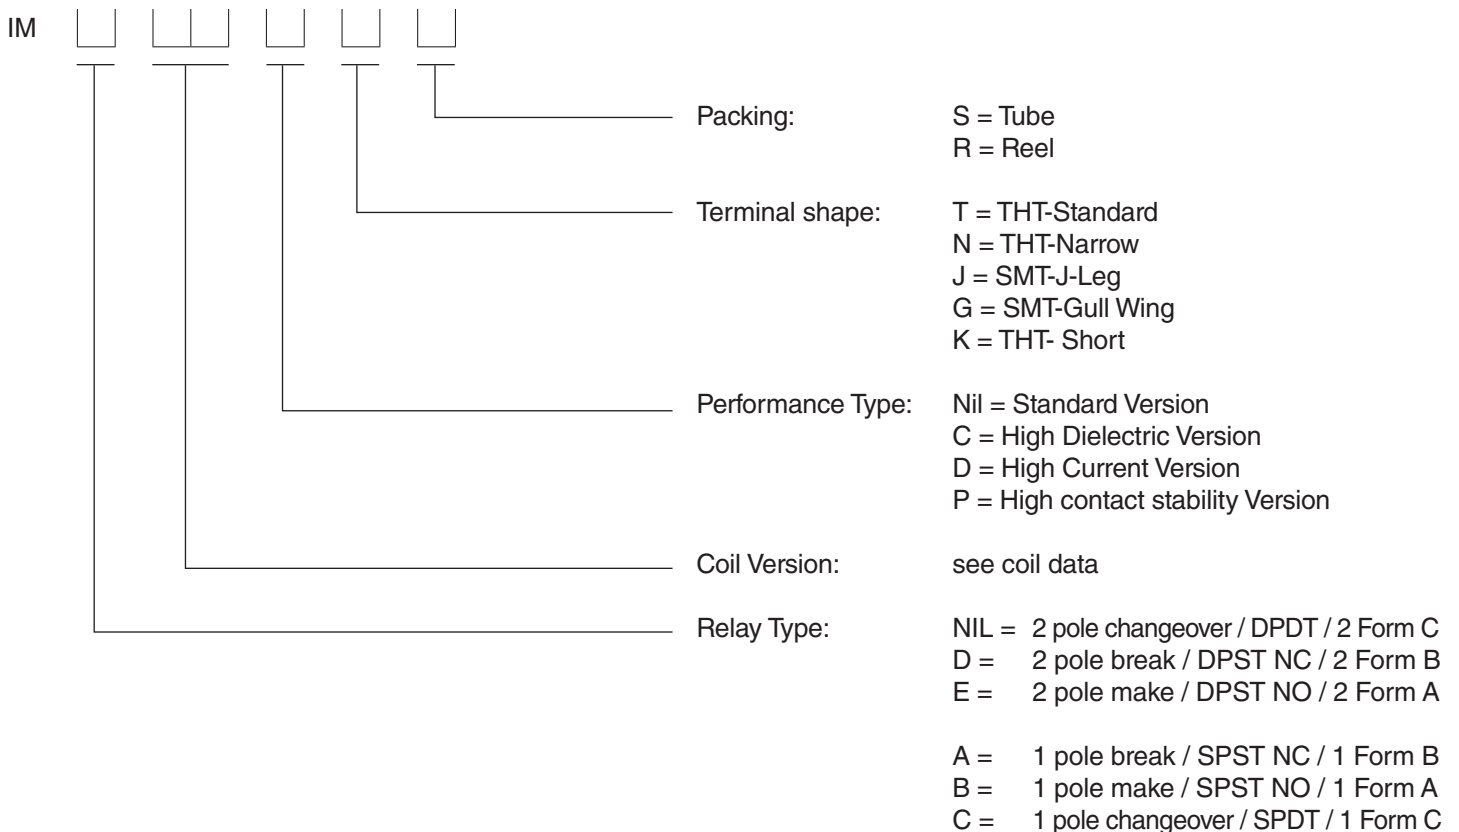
IM

Packing: S = Tube
R = Reel

Terminal shape: T = THT-Standard
N = THT-Narrow
J = SMT-J-Leg
G = SMT-Gull Wing
K = THT- Short

Performance Type: Nil = Standard Version
C = High Dielectric Version
D = High Current Version
P = High contact stability Version

Coil Version: see coil data

Relay Type: NIL = 2 pole changeover / DPDT / 2 Form C
D = 2 pole break / DPST NC / 2 Form B
E = 2 pole make / DPST NO / 2 Form A

A = 1 pole break / SPST NC / 1 Form B
B = 1 pole make / SPST NO / 1 Form A
C = 1 pole changeover / SPDT / 1 Form C